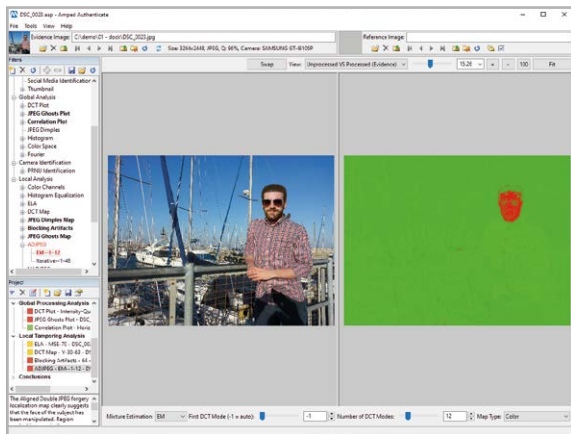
DSC_0023.aep - Amped Authenticate

File Tools View Help

Evidence Image: C:\demo\01 - doc\DSC_0023.jpg

Size: 3264x2448, JPEG, Q: 96%, Camera: SAMSUNG GT-I9105P

Reference Image:

Filters

Social Media Identification
Thumbnail
Global Analysis
DCT Plot
JPEG Ghosts Plot
Correlation Plot
JPEG Dimples
Histogram
Color Space
Fourier
Camera Identification
PRNU Identification
Local Analysis
Color Channels
Histogram Equalization
ELA
DCT Map
JPEG Dimples Map
Blocking Artifacts
JPEG Ghosts Map
ADJPEG
EM - 1 - 12
Iterative - 1 - 48

Project

Global Processing Analysis
DCT Plot - Intensity Qu
JPEG Ghosts Plot - DSC_
Correlation Plot - Horiz
Local Tampering Analysis
ELA - MSE 75 - DSC_00
DCT Map - Y-30-63 - DS
Blocking Artifacts - 64 -
ADJPEG - EM - 1-12 - D
Conclusions

The Aligned Double JPEG forgery localization map clearly suggests that the face of the subject has been manipulated. Region

Swap View: Unprocessed VS Processed (Evidence) 15.26 - 100 Fit

Mixture Estimation: EM First DCT Mode (-1 = auto): -1 Number of DCT Modes: 12 Map Type: Color